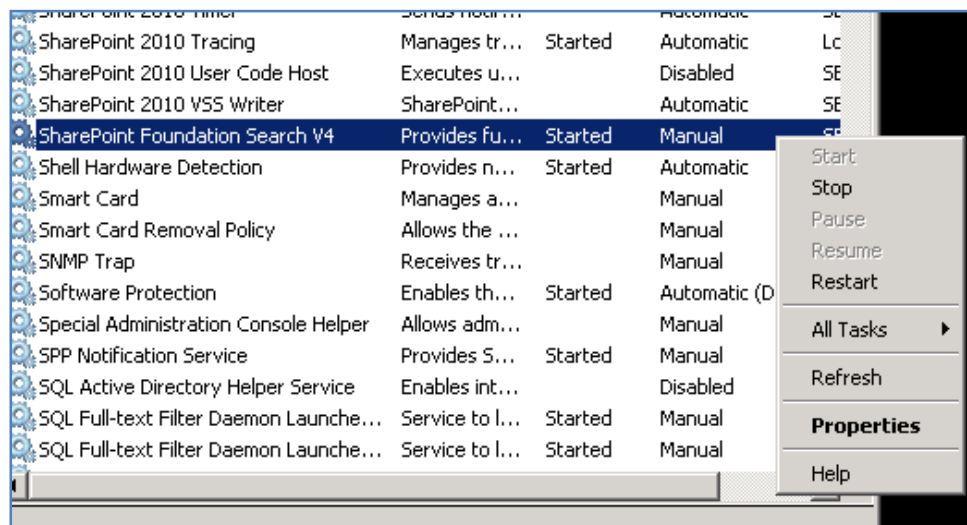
| SharePoint 2010 Timer | Sends notif... | | Automatic | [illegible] |
|---|---|---|---|---|
| SharePoint 2010 Tracing | Manages tr... | Started | Automatic | Lc |
| SharePoint 2010 User Code Host | Executes u... | | Disabled | SE |
| SharePoint 2010 VSS Writer | SharePoint... | | Automatic | SE |
| SharePoint Foundation Search V4 | Provides fu... | Started | Manual | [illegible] |
| Shell Hardware Detection | Provides n... | Started | Automatic | |
| Smart Card | Manages a... | | Manual | |
| Smart Card Removal Policy | Allows the ... | | Manual | |
| SNMP Trap | Receives tr... | | Manual | |
| Software Protection | Enables th... | Started | Automatic (D | |
| Special Administration Console Helper | Allows adm... | | Manual | |
| SPP Notification Service | Provides S... | Started | Manual | |
| SQL Active Directory Helper Service | Enables int... | | Disabled | |
| SQL Full-text Filter Daemon Launche... | Service to l... | Started | Manual | |
| SQL Full-text Filter Daemon Launche... | Service to l... | Started | Manual | |

Start
Stop
Pause
Resume
Restart
All Tasks
Refresh
Properties
Help